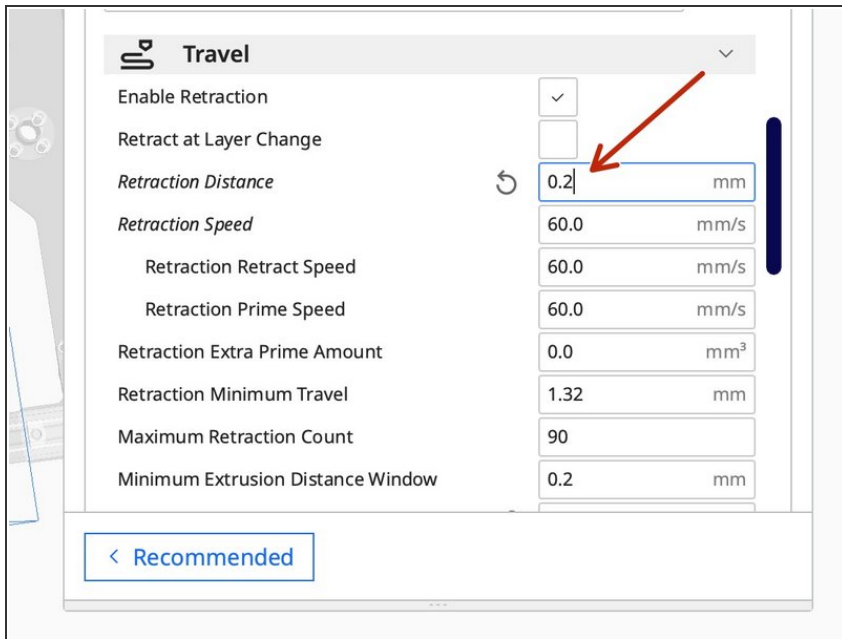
Travel

Enable Retraction ✓

Retract at Layer Change

*Retraction Distance* 0.2 mm

*Retraction Speed* 60.0 mm/s

Retraction Retract Speed 60.0 mm/s

Retraction Prime Speed 60.0 mm/s

Retraction Extra Prime Amount 0.0 $mm^3$

Retraction Minimum Travel 1.32 mm

Maximum Retraction Count 90

Minimum Extrusion Distance Window 0.2 mm

< Recommended